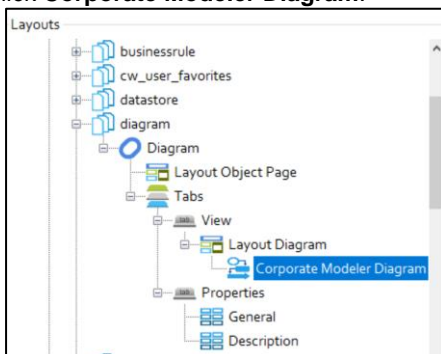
Corporate Modeler Diagram.

Layouts

businessrule

cw_user_favorites

datastore

diagram

Diagram

Layout Object Page

Tabs

View

Layout Diagram

Corporate Modeler Diagram

Properties

General

Description